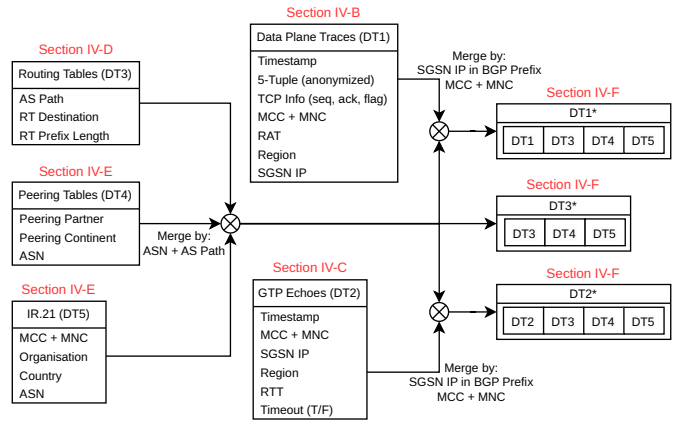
Section IV-D

Routing Tables (DT3)
AS Path
RT Destination
RT Prefix Length

Section IV-E

Peering Tables (DT4)
Peering Partner
Peering Continent
ASN

Section IV-E

IR.21 (DT5)
MCC + MNC
Organisation
Country
ASN

Merge by:
ASN + AS Path

Section IV-B

Data Plane Traces (DT1)
Timestamp
5-Tuple (anonymized)
TCP Info (seq, ack, flag)
MCC + MNC
RAT
Region
SGSN IP

Section IV-C

GTP Echoes (DT2)
Timestamp
MCC + MNC
SGSN IP
Region
RTT
Timeout (T/F)

Merge by:
SGSN IP in BGP Prefix
MCC + MNC

Merge by:
SGSN IP in BGP Prefix
MCC + MNC

Section IV-F

DT1*
| DT1 | DT3 | DT4 | DT5 |
|---|---|---|---|

Section IV-F

DT3*
| DT3 | DT4 | DT5 |
|---|---|---|

Section IV-F

DT2*
| DT2 | DT3 | DT4 | DT5 |
|---|---|---|---|